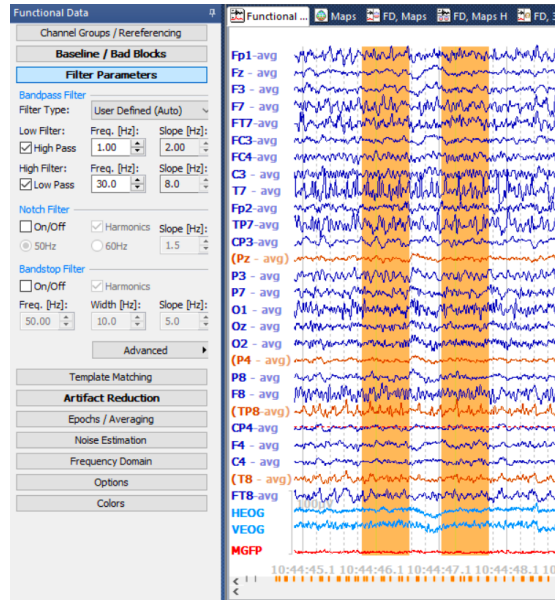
Functional Data

Channel Groups / Rereferencing

Baseline / Bad Blocks

Filter Parameters

Bandpass Filter

Filter Type: User Defined (Auto)

Low Filter: Freq. [Hz]: Slope [Hz]:

High Pass 1.00 2.00

High Filter: Freq. [Hz]: Slope [Hz]:

Low Pass 30.0 8.0

Notch Filter

On/Off Harmonics Slope [Hz]:

50Hz 60Hz 1.5

Bandstop Filter

On/Off Harmonics

Freq. [Hz]: Width [Hz]: Slope [Hz]:

50.00 10.0 5.0

Advanced

Template Matching

Artifact Reduction

Epochs / Averaging

Noise Estimation

Frequency Domain

Options

Colors

Functional ... Maps FD, Maps FD, Maps H FD, 3

Fp1-avg
Fz - avg
F3 - avg
F7 - avg
FT7-avg
FC3-avg
FC4-avg
C3 - avg
T7 - avg
Fp2-avg
TP7-avg
CP3-avg
(Pz - avg)
P3 - avg
P7 - avg
O1 - avg
Oz - avg
O2 - avg
(P4 - avg)
P8 - avg
F8 - avg
(TP8-avg)
CP4-avg
F4 - avg
C4 - avg
(T8 - avg)
FT8-avg
HEOG
VEOG
MGFP

10:44:45.1 10:44:46.1 10:44:47.1 10:44:48.1